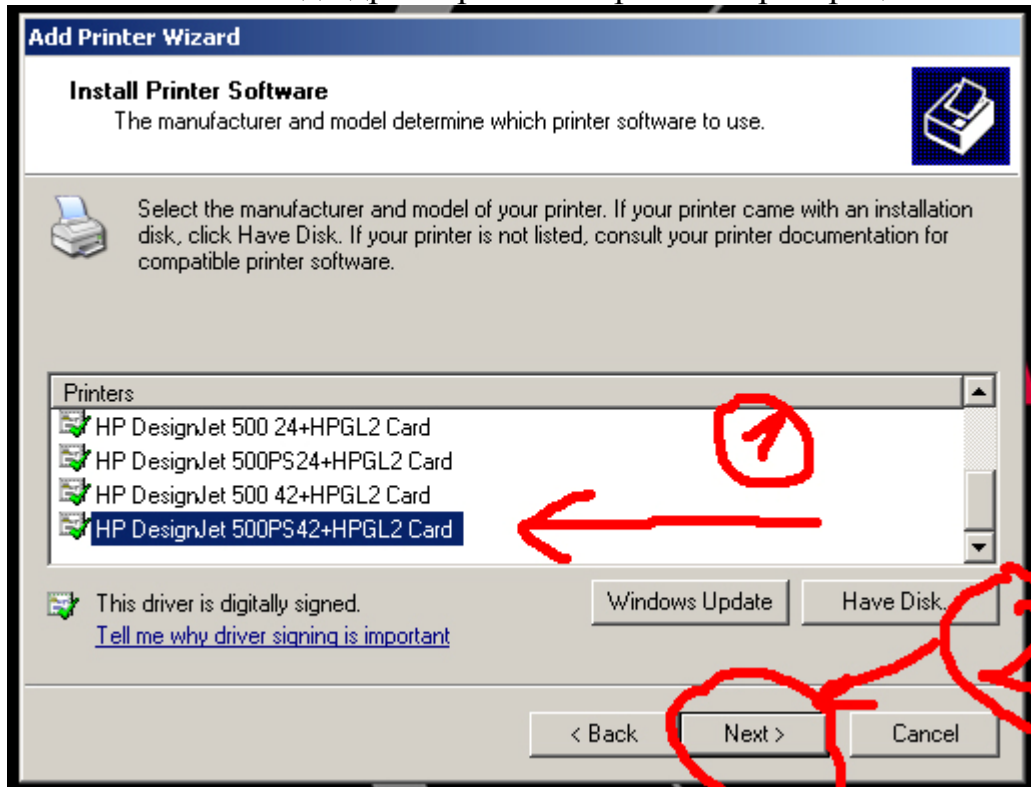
Add Printer Wizard

Install Printer Software
The manufacturer and model determine which printer software to use.

Select the manufacturer and model of your printer. If your printer came with an installation disk, click Have Disk. If your printer is not listed, consult your printer documentation for compatible printer software.

Printers
HP DesignJet 500 24+HPGL2 Card
HP DesignJet 500PS24+HPGL2 Card
HP DesignJet 500 42+HPGL2 Card
HP DesignJet 500PS42+HPGL2 Card

1

This driver is digitally signed.
Tell me why driver signing is important

Windows Update
Have Disk...

< Back
Next >
Cancel